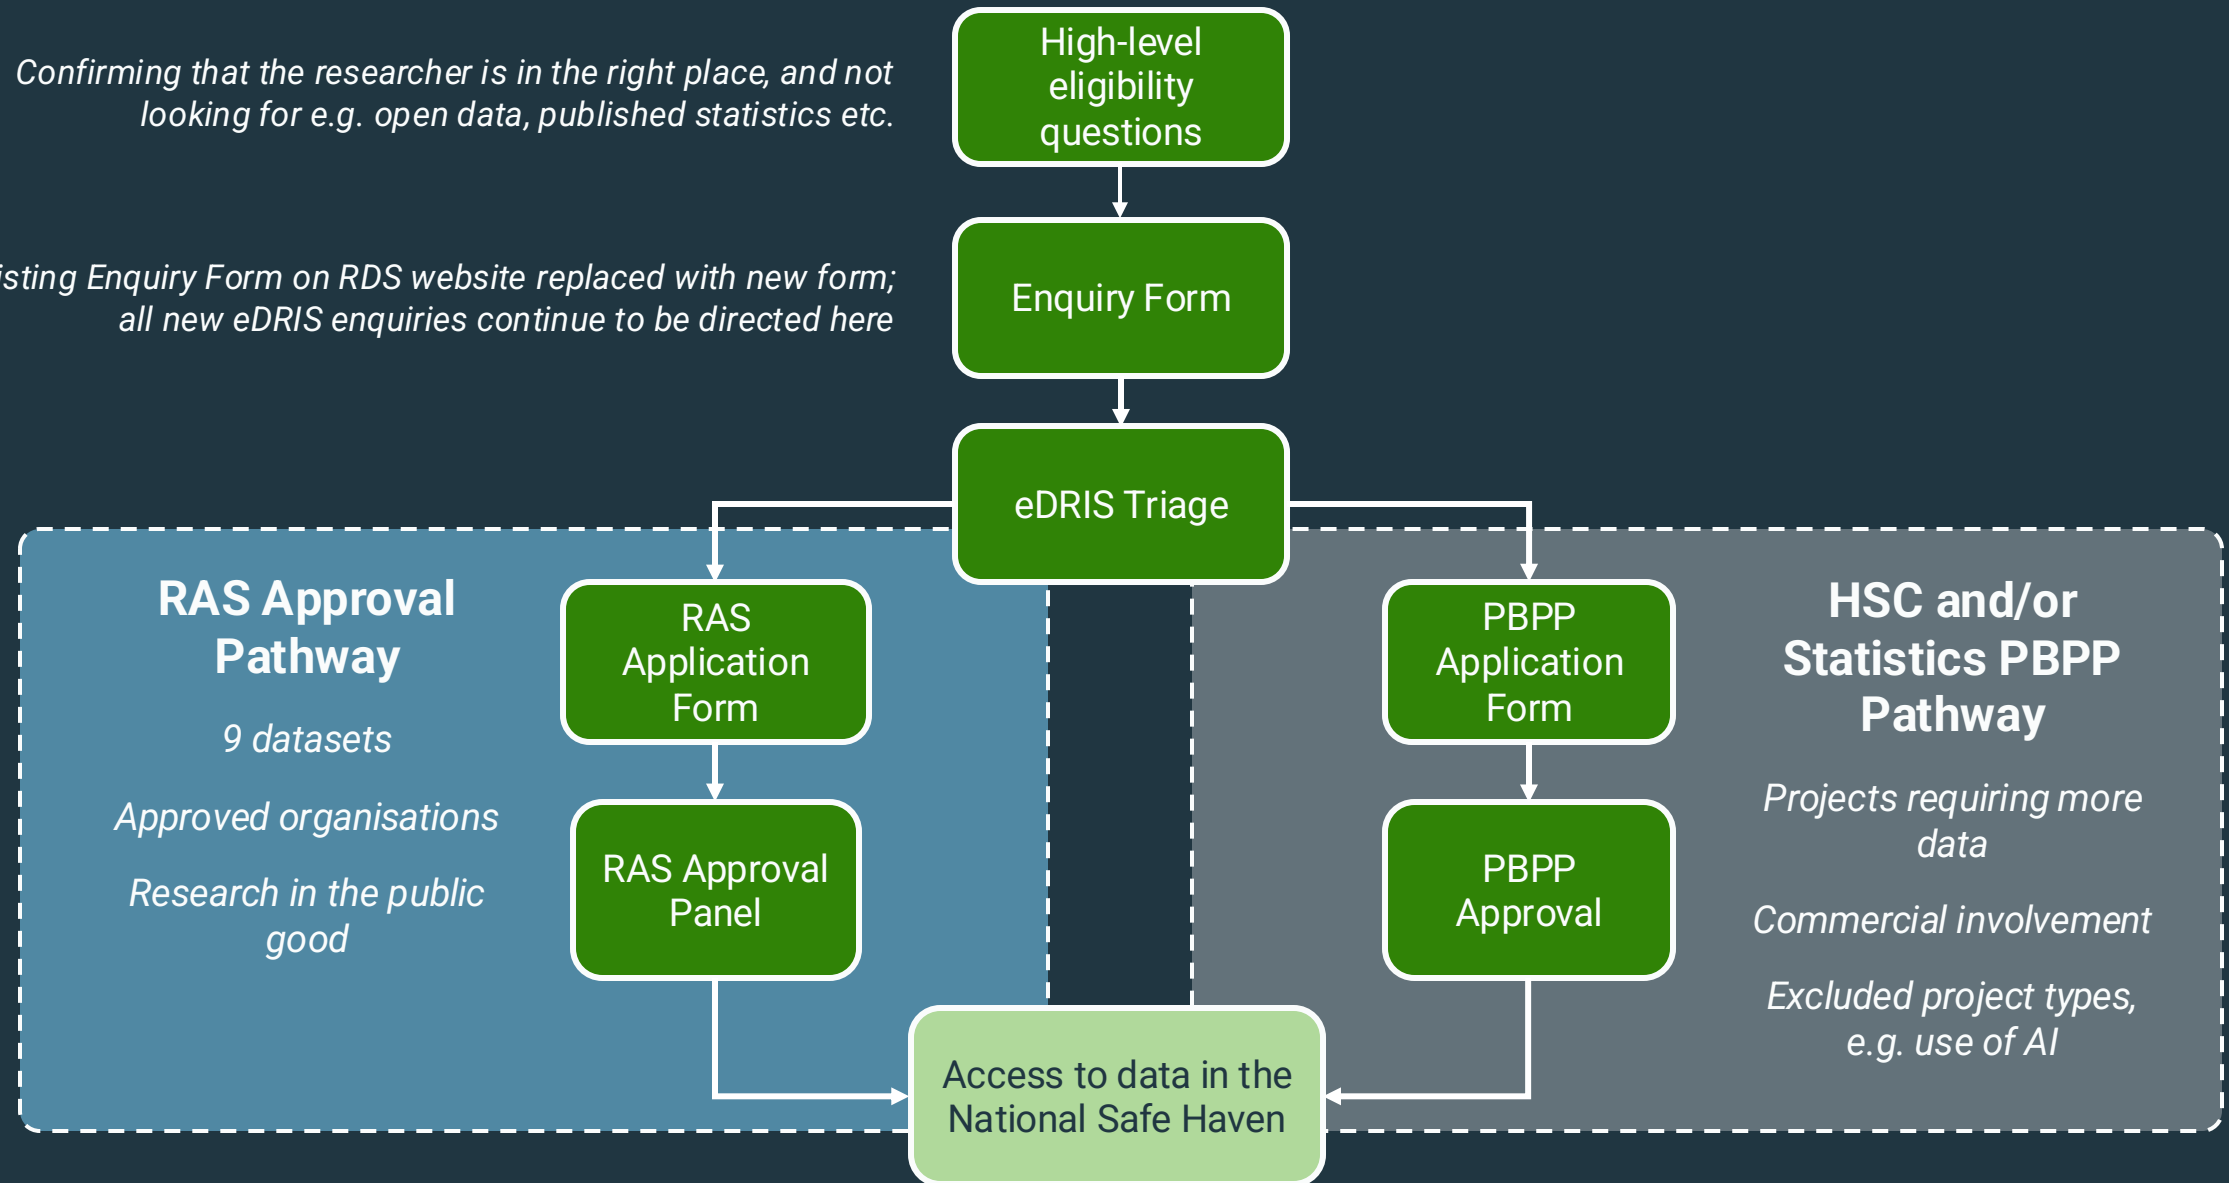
Confirming that the researcher is in the right place, and not looking for e.g. open data, published statistics etc.

High-level eligibility questions

isting Enquiry Form on RDS website replaced with new form; all new eDRIS enquiries continue to be directed here

Enquiry Form

eDRIS Triage

RAS Approval Pathway

9 datasets

Approved organisations

Research in the public good

RAS Application Form

RAS Approval Panel

PBPP Application Form

PBPP Approval

HSC and/or Statistics PBPP Pathway

Projects requiring more data

Commercial involvement

Excluded project types, e.g. use of AI

Access to data in the National Safe Haven